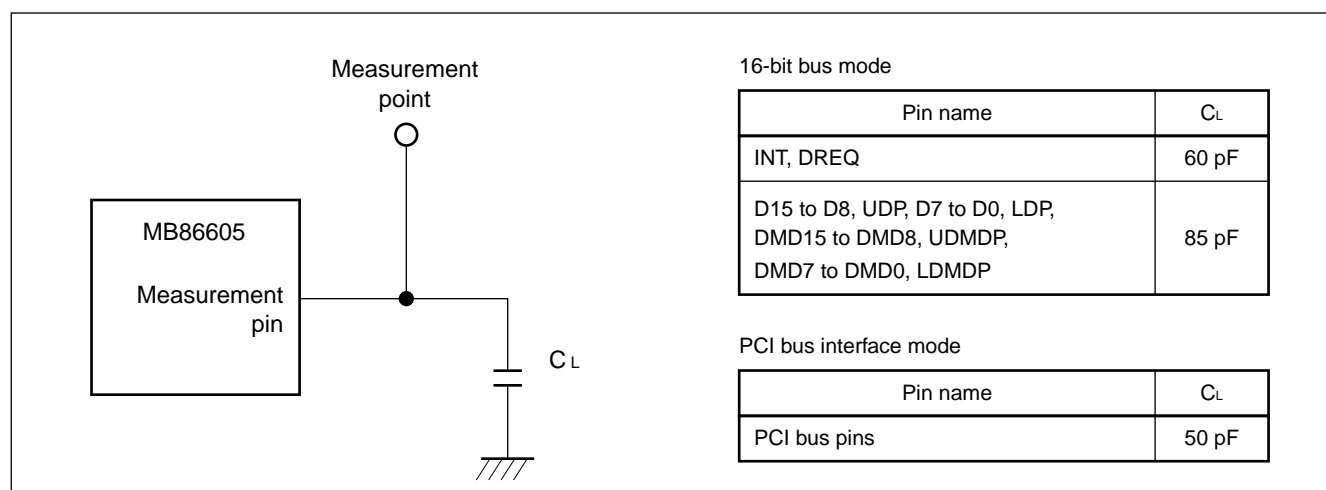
Measurement point

MB86605

Measurement pin

$C_L$

16-bit bus mode

| Pin name | $C_L$ |
|---|---|
| INT, DREQ | 60 pF |
| D15 to D8, UDP, D7 to D0, LDP, DMD15 to DMD8, UDMDP, DMD7 to DMD0, LDMDP | 85 pF |

PCI bus interface mode

| Pin name | $C_L$ |
|---|---|
| PCI bus pins | 50 pF |